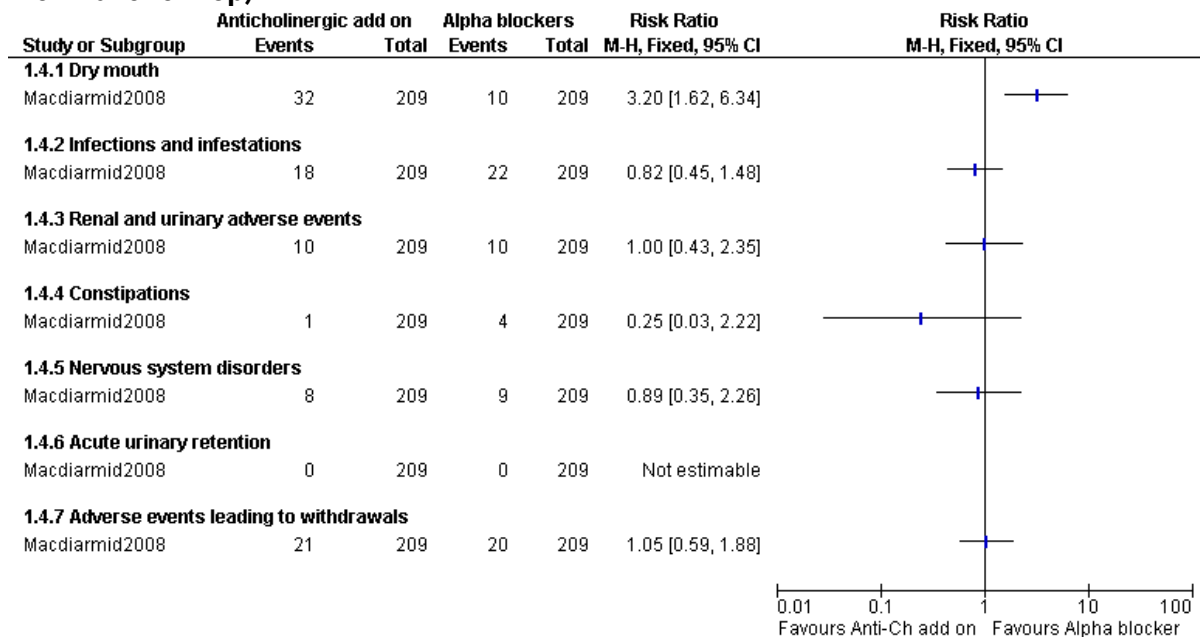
| | Anticholinergic add on | | Alpha blockers | | Risk Ratio |
|---|---|---|---|---|---|
| Study or Subgroup | Events | Total | Events | Total | M-H, Fixed, 95% CI |
| 1.4.1 Dry mouth | | | | | |
| Macdiarmid2008 | 32 | 209 | 10 | 209 | 3.20 [1.62, 6.34] |
| 1.4.2 Infections and infestations | | | | | |
| Macdiarmid2008 | 18 | 209 | 22 | 209 | 0.82 [0.45, 1.48] |
| 1.4.3 Renal and urinary adverse events | | | | | |
| Macdiarmid2008 | 10 | 209 | 10 | 209 | 1.00 [0.43, 2.35] |
| 1.4.4 Constipations | | | | | |
| Macdiarmid2008 | 1 | 209 | 4 | 209 | 0.25 [0.03, 2.22] |
| 1.4.5 Nervous system disorders | | | | | |
| Macdiarmid2008 | 8 | 209 | 9 | 209 | 0.89 [0.35, 2.26] |
| 1.4.6 Acute urinary retention | | | | | |
| Macdiarmid2008 | 0 | 209 | 0 | 209 | Not estimable |
| 1.4.7 Adverse events leading to withdrawals | | | | | |
| Macdiarmid2008 | 21 | 209 | 20 | 209 | 1.05 [0.59, 1.88] |

Risk Ratio
M-H, Fixed, 95% CI

0.01 0.1 1 10 100
Favours Anti-Ch add on Favours Alpha blocker